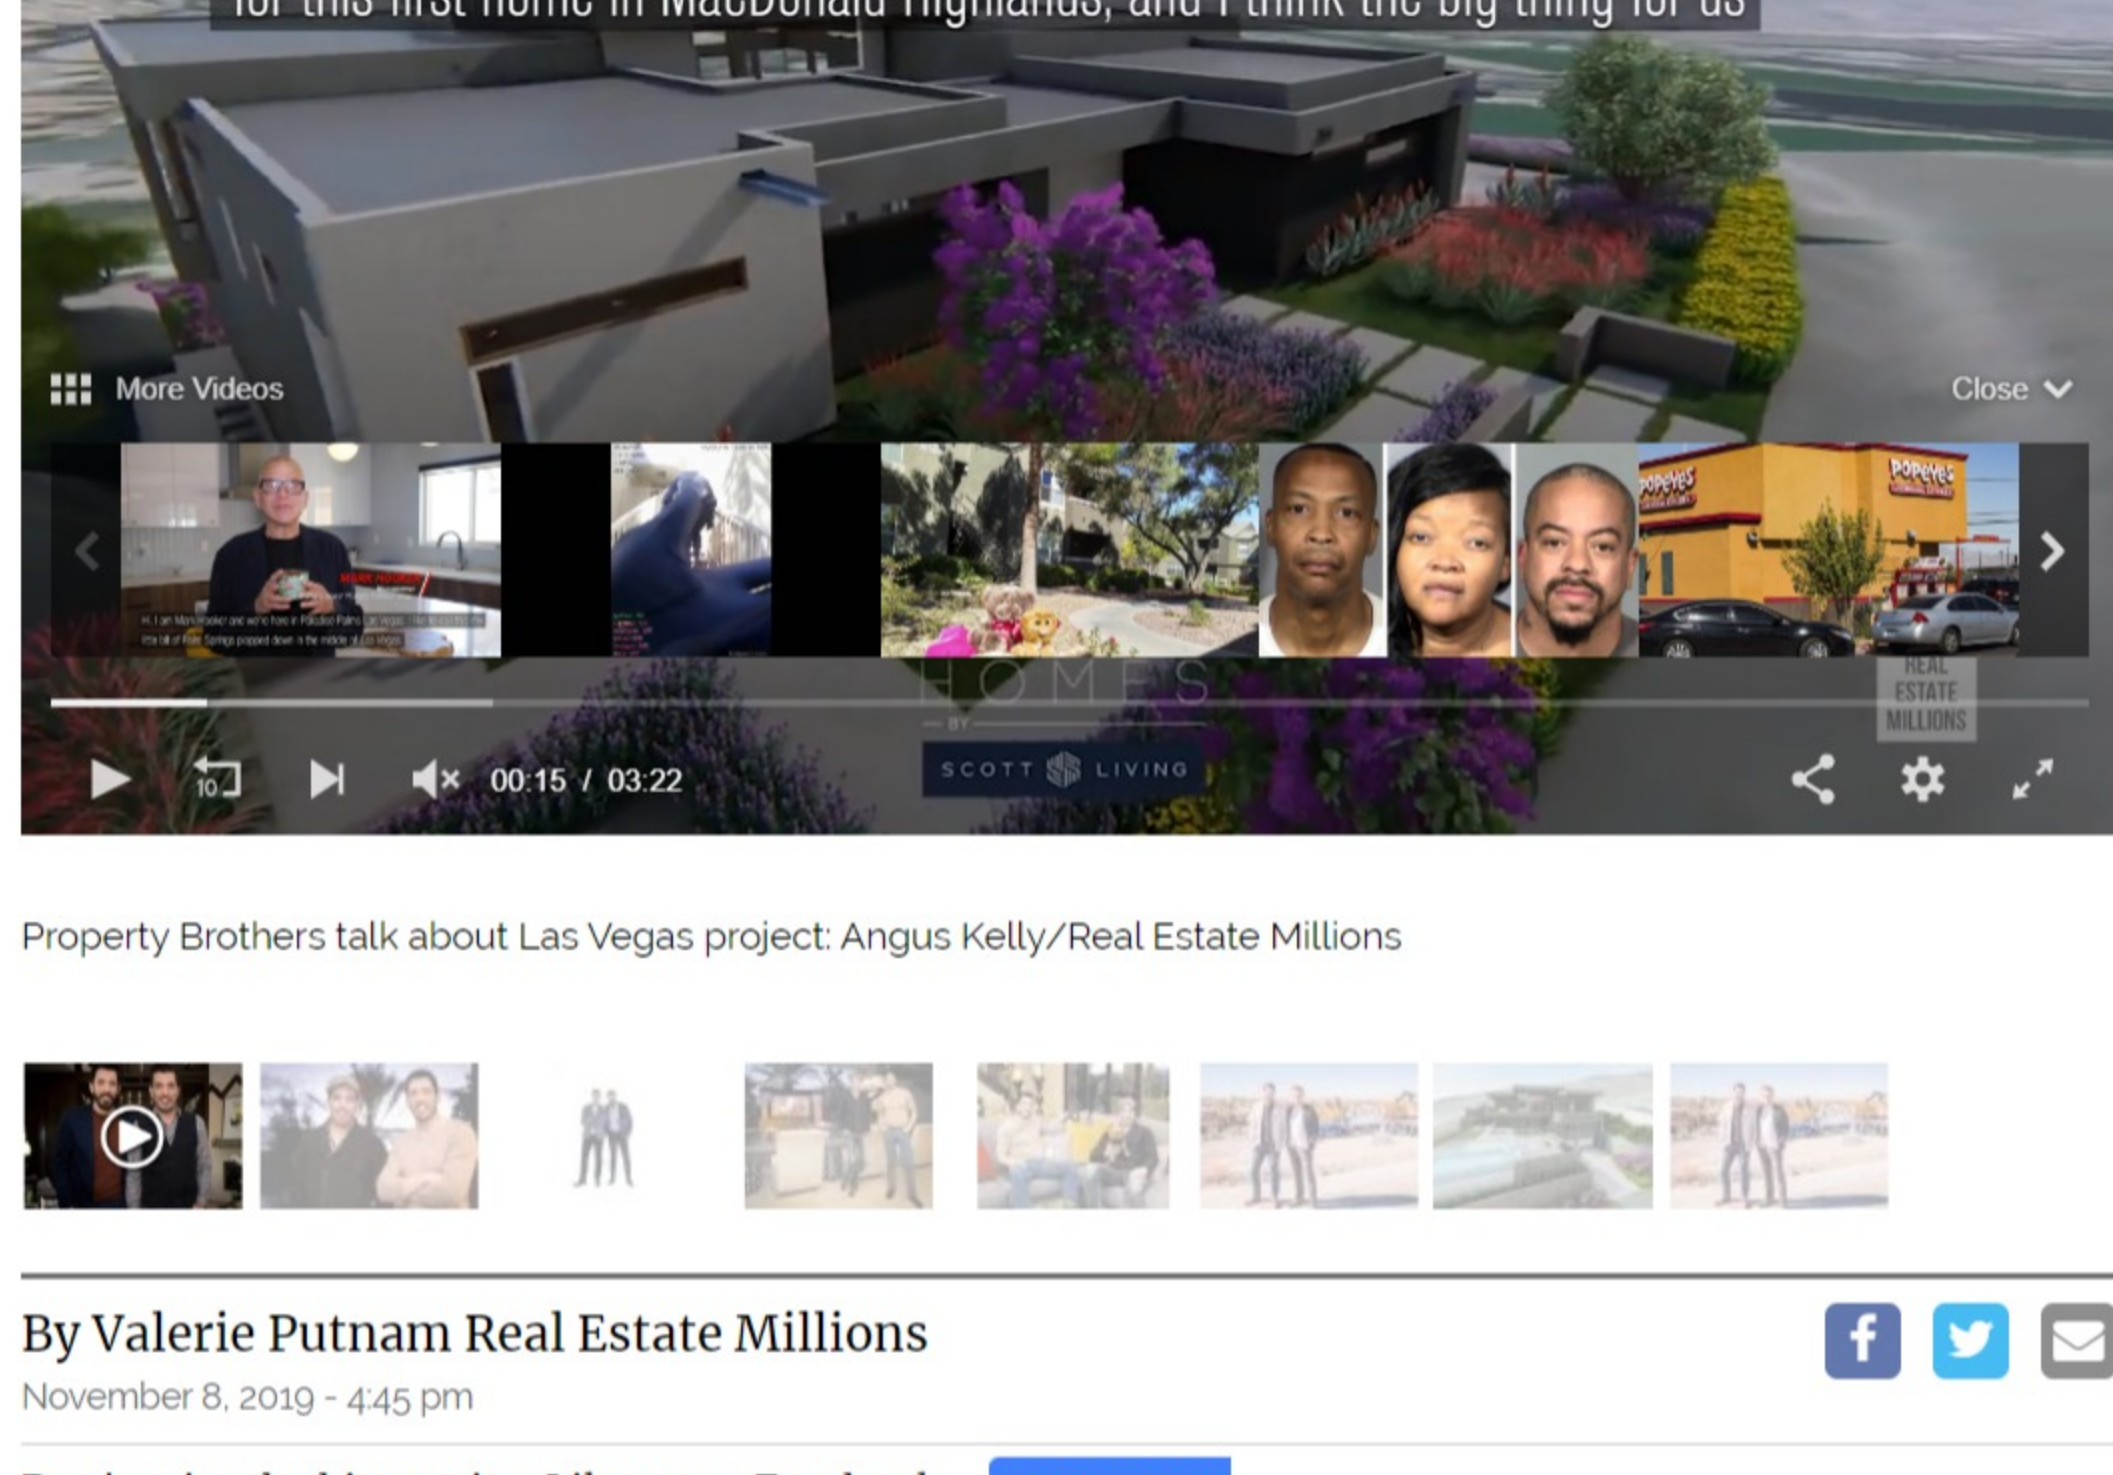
for this first home in MacDonald Highlands, and I think the big thing for us

More Videos

Close

MARK HOOKER

Hi, I am Mark Hooker and we're here in Paradise Palms Las Vegas. I like to call this little bit of Palm Springs plopped down in the middle of Las Vegas.

POPEYES

POPEYES

HOMES
BY
SCOTT LIVING

REAL ESTATE MILLIONS

10

00:15 / 03:22

Property Brothers talk about Las Vegas project: Angus Kelly/Real Estate Millions

By Valerie Putnam Real Estate Millions

November 8, 2019 - 4:45 pm